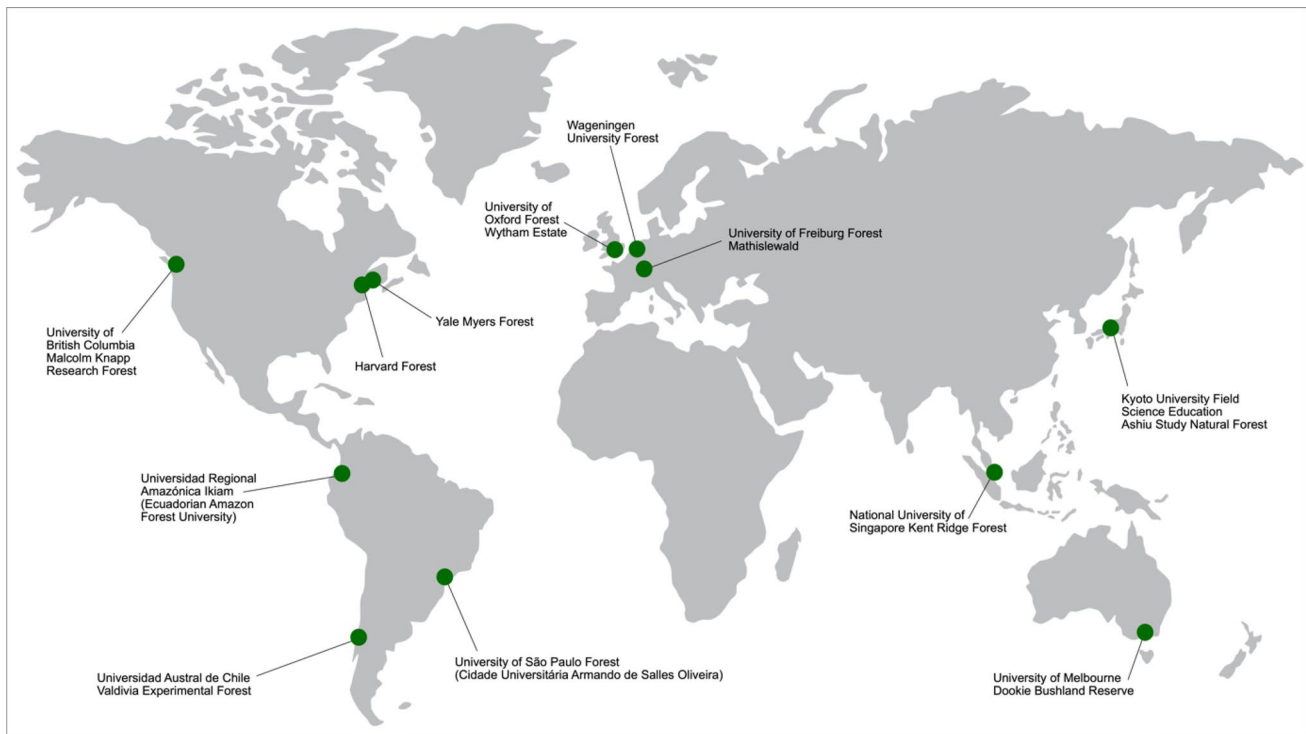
Wageningen
University Forest

University of
Oxford Forest
Wytham Estate

University of Freiburg Forest
Mathislewald

University of
British Columbia
Malcolm Knapp
Research Forest

Yale Myers Forest

Harvard Forest

Kyoto University Field
Science Education
Ashiu Study Natural Forest

Universidad Regional
Amazónica Ikiam
(Ecuadorian Amazon
Forest University)

National University of
Singapore Kent Ridge Forest

Universidad Austral de Chile
Valdivia Experimental Forest

University of São Paulo Forest
(Cidade Universitária Armando de Salles Oliveira)

University of Melbourne
Dookie Bushland Reserve